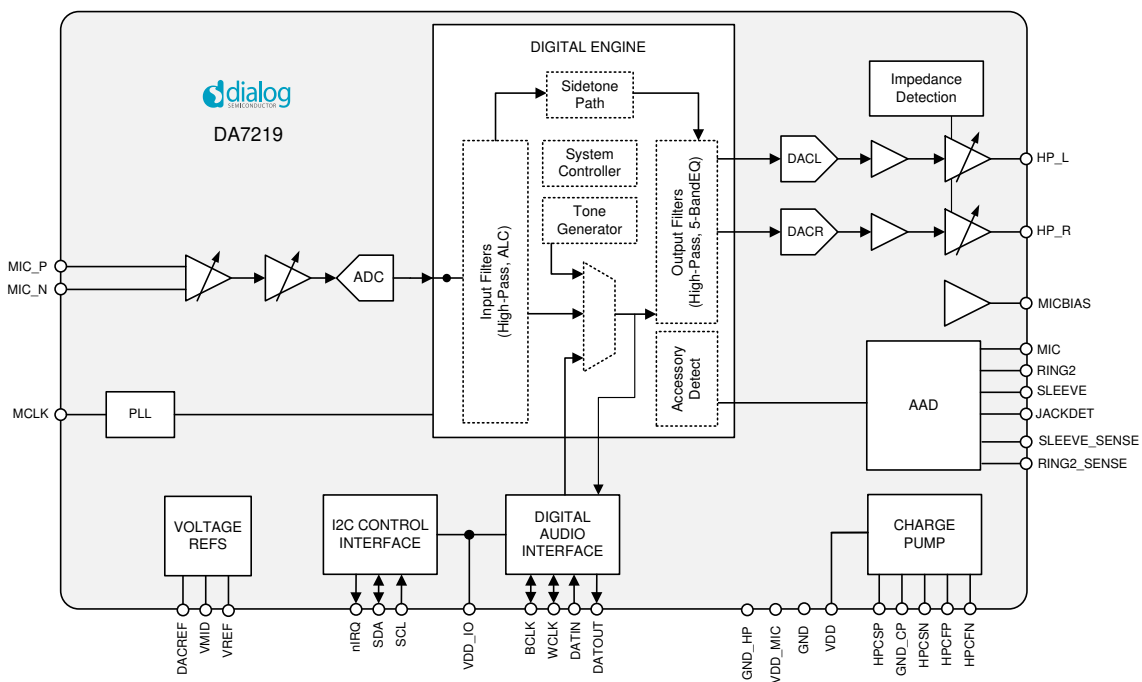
dialog
SEMICONDUCTOR

DA7219

DIGITAL ENGINE

Sidetone Path

System Controller

Tone Generator

Input Filters (High-Pass, ALC)

Output Filters (High-Pass, 5-BandEQ)

Accessory Detect

Impedance Detection

DACL

DACR

HP_L

HP_R

MICBIAS

MIC_P

MIC_N

ADC

MCLK

PLL

AAD

MIC

RING2

SLEEVE

JACKDET

SLEEVE_SENSE

RING2_SENSE

VOLTAGE REFS

I2C CONTROL INTERFACE

DIGITAL AUDIO INTERFACE

CHARGE PUMP

DACREF

VMID

VREF

nIRQ

SDA

SCL

VDD_IO

BCLK

WCLK

DATIN

DATOUT

GND_HP

VDD_MIC

GND

VDD

HPCSP

GND_CP

HPCSN

HPCFP

HPCFN